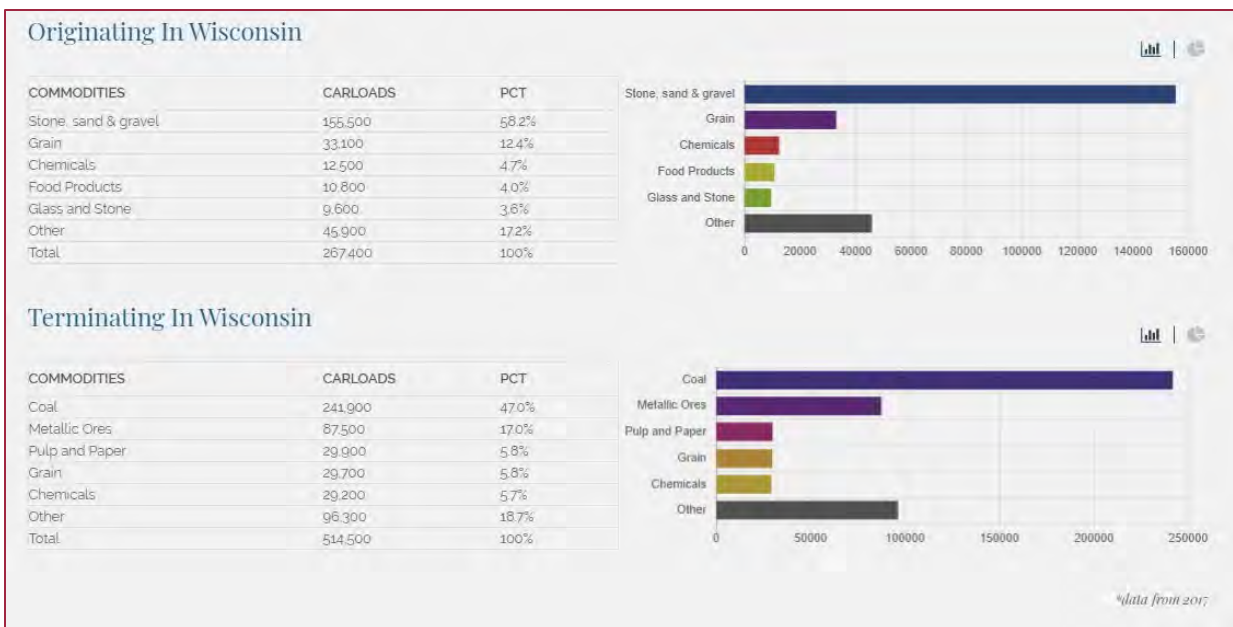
Originating In Wisconsin

| COMMODITIES | CARLOADS | PCT |
|---|---|---|
| Stone, sand & gravel | 155,500 | 58.2% |
| Grain | 33,100 | 12.4% |
| Chemicals | 12,500 | 4.7% |
| Food Products | 10,800 | 4.0% |
| Glass and Stone | 9,600 | 3.6% |
| Other | 45,900 | 17.2% |
| Total | 267,400 | 100% |

Stone, sand & gravel
Grain
Chemicals
Food Products
Glass and Stone
Other
0 20000 40000 60000 80000 100000 120000 140000 160000

Terminating In Wisconsin

| COMMODITIES | CARLOADS | PCT |
|---|---|---|
| Coal | 241,900 | 47.0% |
| Metallic Ores | 87,500 | 17.0% |
| Pulp and Paper | 29,900 | 5.8% |
| Grain | 29,700 | 5.8% |
| Chemicals | 29,200 | 5.7% |
| Other | 96,300 | 18.7% |
| Total | 514,500 | 100% |

Coal
Metallic Ores
Pulp and Paper
Grain
Chemicals
Other
0 50000 100000 150000 200000 250000

*data from 2017